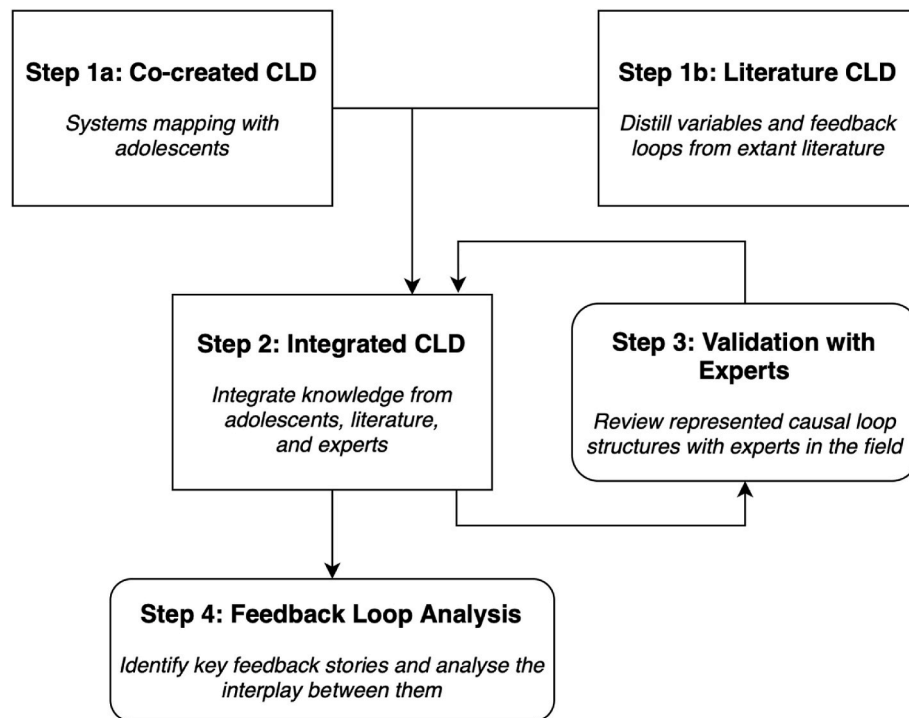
**Step 1a: Co-created CLD**

*Systems mapping with adolescents*

**Step 1b: Literature CLD**

*Distill variables and feedback loops from extant literature*

**Step 2: Integrated CLD**

*Integrate knowledge from adolescents, literature, and experts*

**Step 3: Validation with Experts**

*Review represented causal loop structures with experts in the field*

**Step 4: Feedback Loop Analysis**

*Identify key feedback stories and analyse the interplay between them*